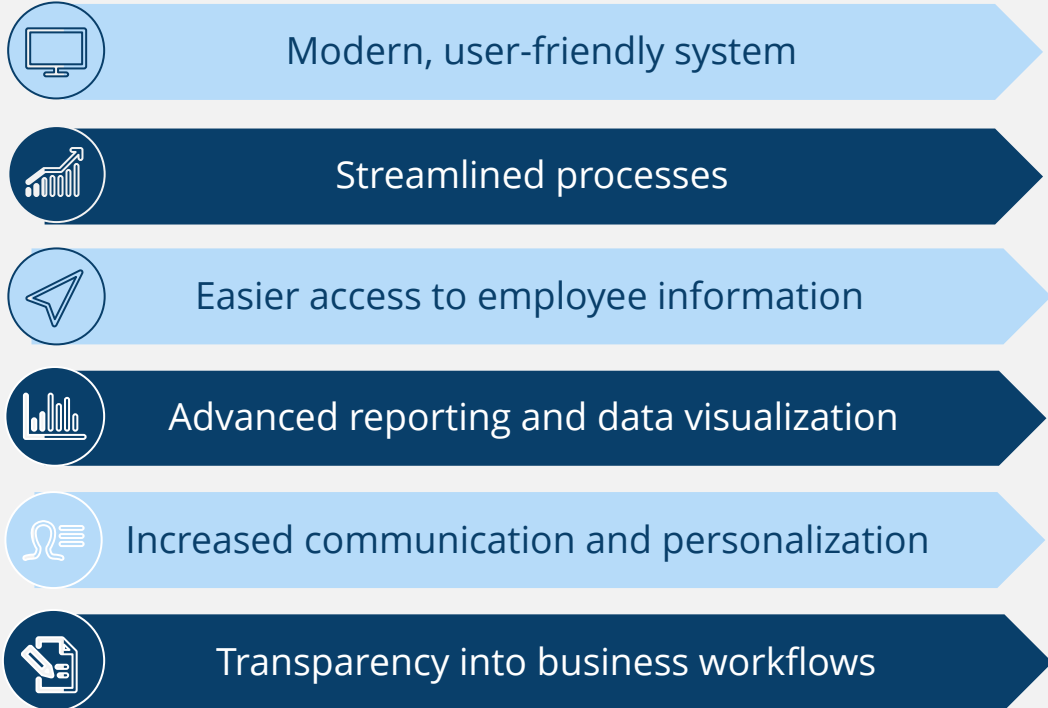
Modern, user-friendly system

Streamlined processes

Easier access to employee information

Advanced reporting and data visualization

Increased communication and personalization

Transparency into business workflows